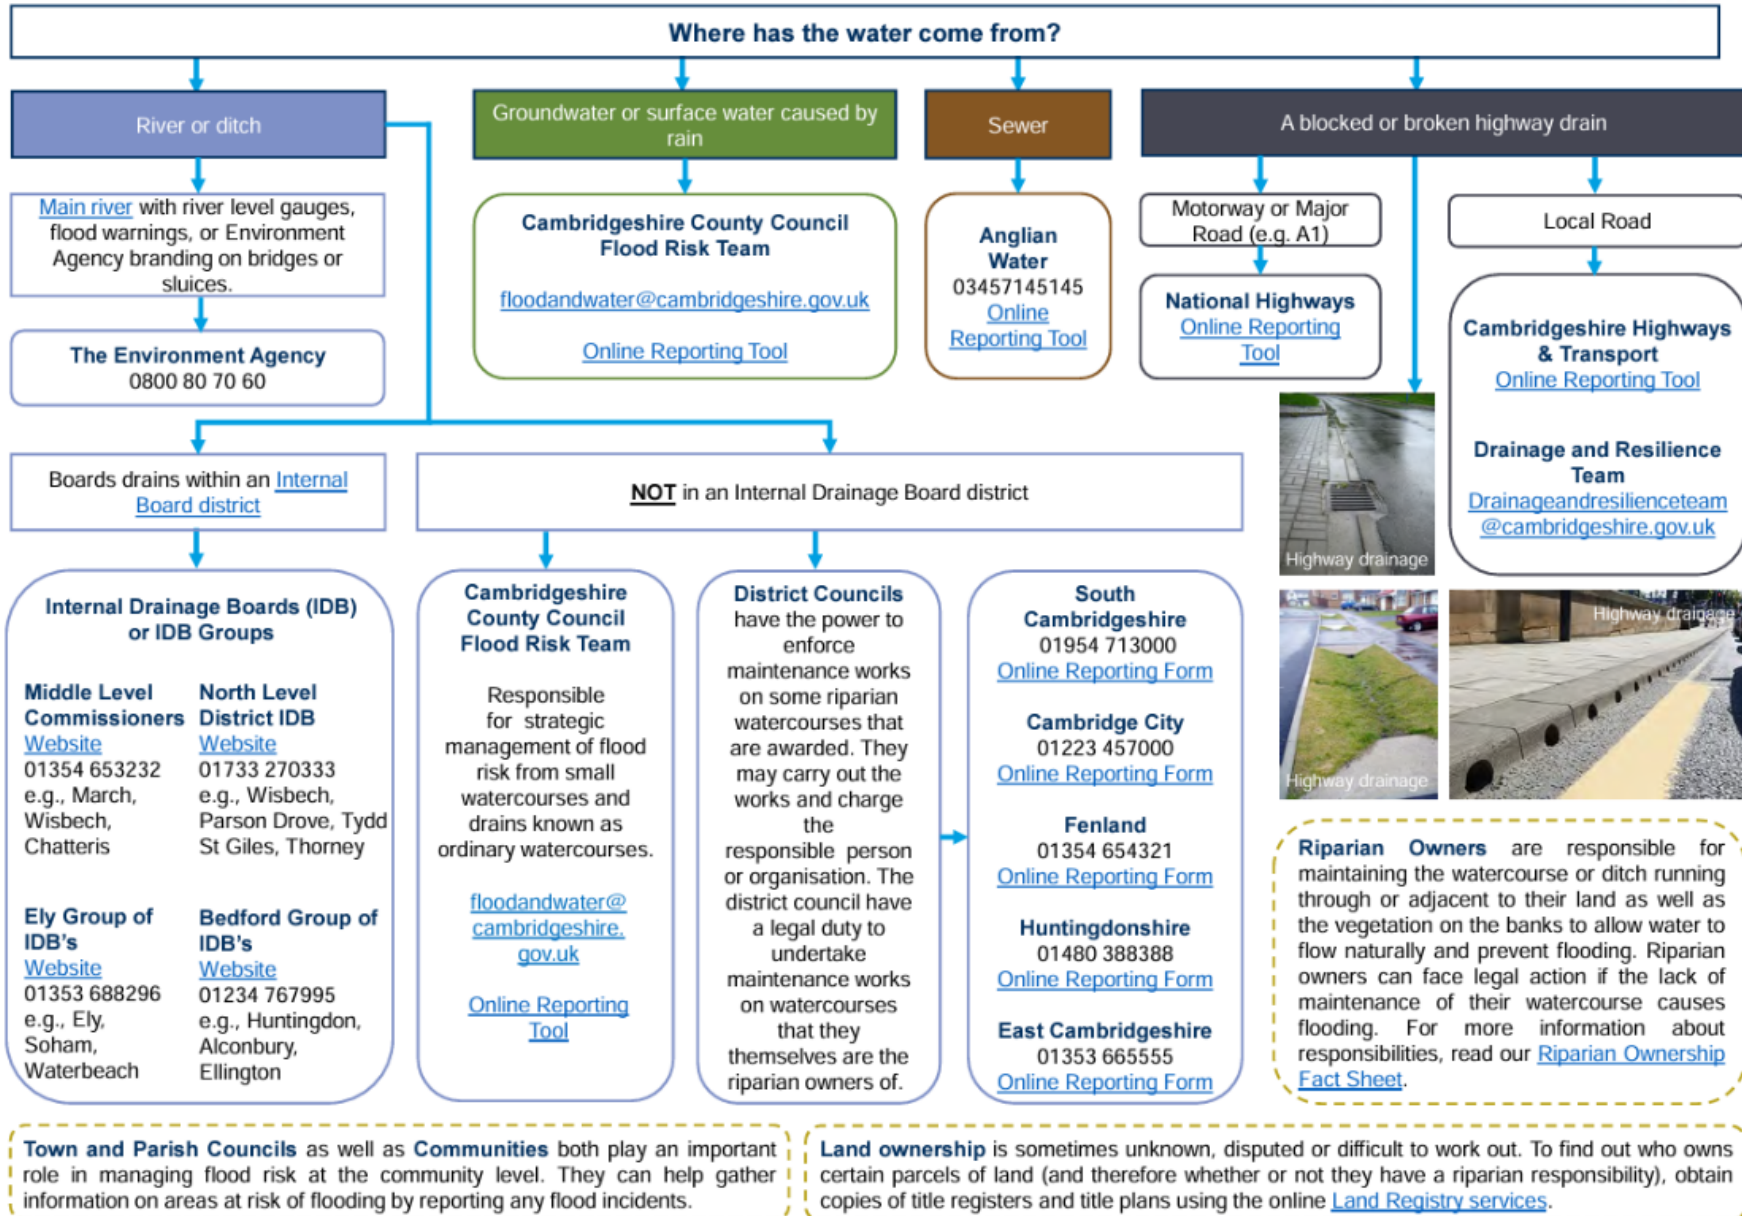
Where has the water come from?

River or ditch

Groundwater or surface water caused by rain

Sewer

A blocked or broken highway drain

Main river with river level gauges, flood warnings, or Environment Agency branding on bridges or sluices.

The Environment Agency
0800 80 70 60

Cambridgeshire County Council Flood Risk Team

floodandwater@cambridgeshire.gov.uk

Online Reporting Tool

Anglian Water
03457145145
Online Reporting Tool

Motorway or Major Road (e.g. A1)

National Highways
Online Reporting Tool

Local Road

Cambridgeshire Highways & Transport
Online Reporting Tool

Drainage and Resilience Team
Drainageandresilienceteam @cambridgeshire.gov.uk

Highway drainage

Highway drainage

Highway drainage

Boards drains within an Internal Board district

NOT in an Internal Drainage Board district

Internal Drainage Boards (IDB) or IDB Groups

Middle Level Commissioners
Website
01354 653232
e.g., March, Wisbech, Chatteris

North Level District IDB
Website
01733 270333
e.g., Wisbech, Parson Drove, Tydd St Giles, Thorney

Ely Group of IDB's
Website
01353 688296
e.g., Ely, Soham, Waterbeach

Bedford Group of IDB's
Website
01234 767995
e.g., Huntingdon, Alconbury, Ellington

Cambridgeshire County Council Flood Risk Team

Responsible for strategic management of flood risk from small watercourses and drains known as ordinary watercourses.

floodandwater@cambridgeshire.gov.uk

Online Reporting Tool

District Councils have the power to enforce maintenance works on some riparian watercourses that are awarded. They may carry out the works and charge the responsible person or organisation. The district council have a legal duty to undertake maintenance works on watercourses that they themselves are the riparian owners of.

South Cambridgeshire
01954 713000
Online Reporting Form

Cambridge City
01223 457000
Online Reporting Form

Fenland
01354 654321
Online Reporting Form

Huntingdonshire
01480 388388
Online Reporting Form

East Cambridgeshire
01353 665555
Online Reporting Form

Riparian Owners are responsible for maintaining the watercourse or ditch running through or adjacent to their land as well as the vegetation on the banks to allow water to flow naturally and prevent flooding. Riparian owners can face legal action if the lack of maintenance of their watercourse causes flooding. For more information about responsibilities, read our Riparian Ownership Fact Sheet.

Town and Parish Councils as well as Communities both play an important role in managing flood risk at the community level. They can help gather information on areas at risk of flooding by reporting any flood incidents.

Land ownership is sometimes unknown, disputed or difficult to work out. To find out who owns certain parcels of land (and therefore whether or not they have a riparian responsibility), obtain copies of title registers and title plans using the online Land Registry services.